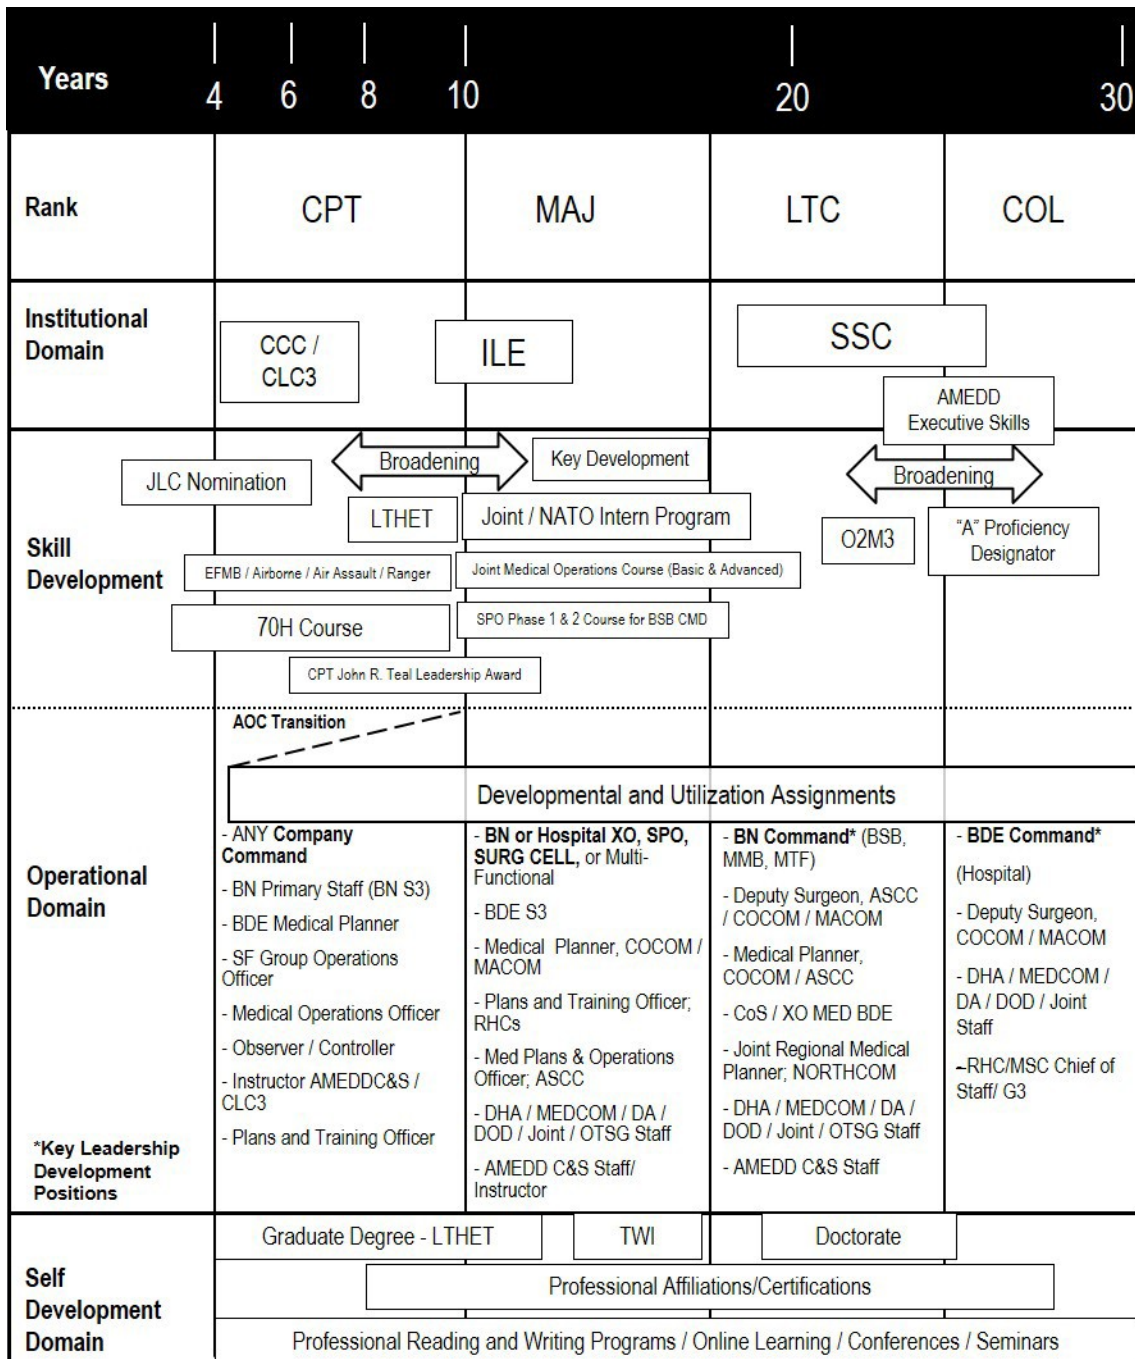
Years 4 6 8 10 20 30

| | | | | |
|---|---|---|---|---|
| Rank | CPT | MAJ | LTC | COL |

Institutional Domain

CCC / CLC3

ILE

SSC

AMEDD Executive Skills

Skill Development

Broadening

Key Development

JLC Nomination

LTHET

Joint / NATO Intern Program

Broadening

O2M3

"A" Proficiency Designator

EFMB / Airborne / Air Assault / Ranger

Joint Medical Operations Course (Basic & Advanced)

70H Course

SPO Phase 1 & 2 Course for BSB CMD

CPT John R. Teal Leadership Award

AOC Transition

Developmental and Utilization Assignments

Operational Domain

*Key Leadership Development Positions

- ANY **Company Command**
- BN Primary Staff (BN S3)
- BDE Medical Planner
- SF Group Operations Officer
- Medical Operations Officer
- Observer / Controller
- Instructor AMEDDC&S / CLC3
- Plans and Training Officer

- **BN or Hospital XO, SPO, SURG CELL,** or Multi-Functional
- BDE S3
- Medical Planner, COCOM / MACOM
- Plans and Training Officer; RHCs
- Med Plans & Operations Officer; ASCC
- DHA / MEDCOM / DA / DOD / Joint / OTSG Staff
- AMEDD C&S Staff/ Instructor

- **BN Command*** (BSB, MMB, MTF)
- Deputy Surgeon, ASCC / COCOM / MACOM
- Medical Planner, COCOM / ASCC
- CoS / XO MED BDE
- Joint Regional Medical Planner; NORTHCOM
- DHA / MEDCOM / DA / DOD / Joint / OTSG Staff
- AMEDD C&S Staff

- **BDE Command***
(Hospital)
- Deputy Surgeon, COCOM / MACOM
- DHA / MEDCOM / DA / DOD / Joint Staff
-RHC/MSC Chief of Staff/ G3

Self Development Domain

Graduate Degree - LTHET

TWI

Doctorate

Professional Affiliations/Certifications

Professional Reading and Writing Programs / Online Learning / Conferences / Seminars